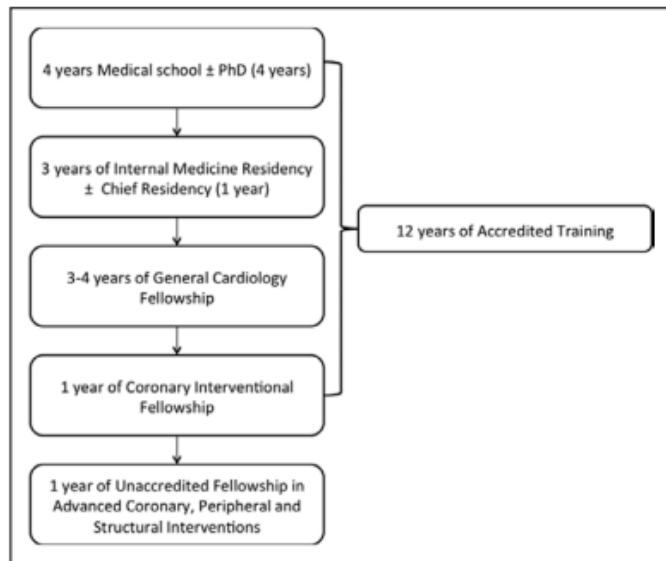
4 years Medical school ± PhD (4 years)

3 years of Internal Medicine Residency ± Chief Residency (1 year)

3-4 years of General Cardiology Fellowship

1 year of Coronary Interventional Fellowship

1 year of Unaccredited Fellowship in Advanced Coronary, Peripheral and Structural Interventions

12 years of Accredited Training